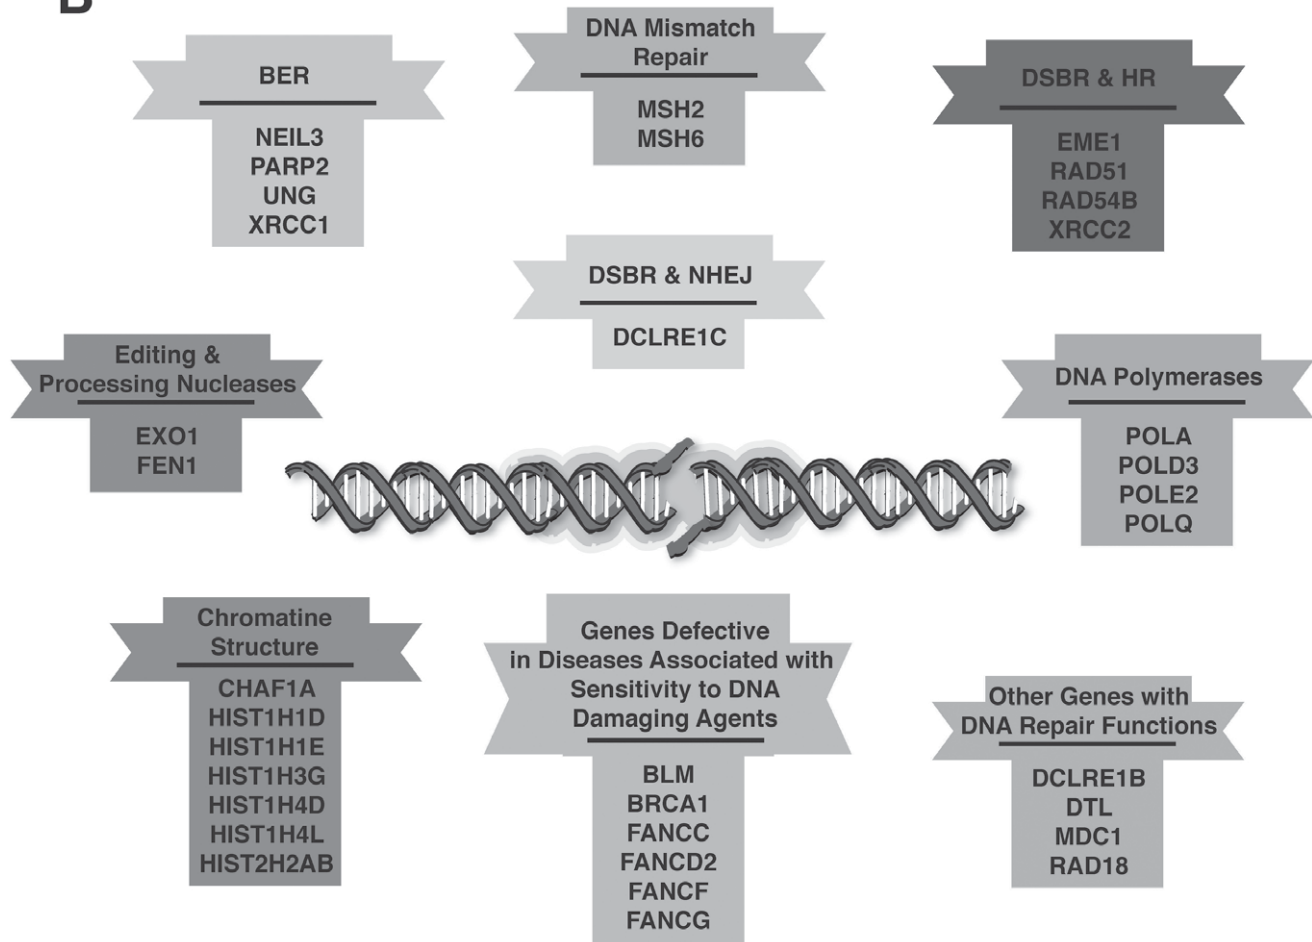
B

BER

NEIL3
PARP2
UNG
XRCC1

DNA Mismatch Repair

MSH2
MSH6

DSBR & HR

EME1
RAD51
RAD54B
XRCC2

DSBR & NHEJ

DCLRE1C

Editing & Processing Nucleases

EXO1
FEN1

DNA Polymerases

POLA
POLD3
POLE2
POLQ

Chromatine Structure

CHAF1A
HIST1H1D
HIST1H1E
HIST1H3G
HIST1H4D
HIST1H4L
HIST2H2AB

Genes Defective in Diseases Associated with Sensitivity to DNA Damaging Agents

BLM
BRCA1
FANCC
FANCD2
FANCF
FANCG

Other Genes with DNA Repair Functions

DCLRE1B
DTL
MDC1
RAD18